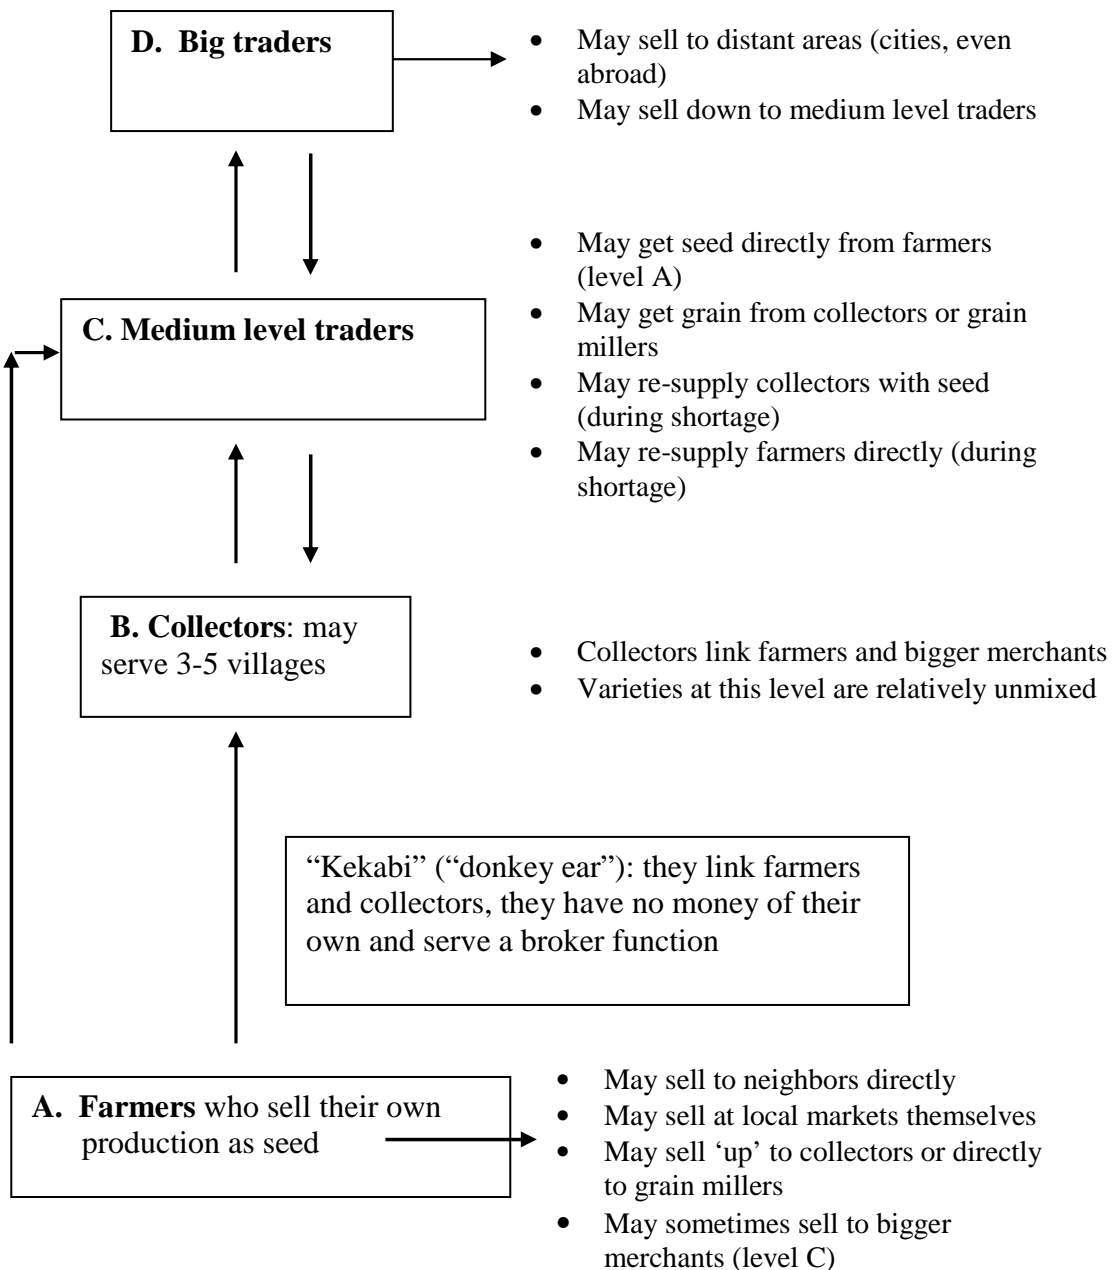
D. Big traders

- May sell to distant areas (cities, even abroad)
- May sell down to medium level traders

C. Medium level traders

- May get seed directly from farmers (level A)
- May get grain from collectors or grain millers
- May re-supply collectors with seed (during shortage)
- May re-supply farmers directly (during shortage)

B. Collectors: may serve 3-5 villages

- Collectors link farmers and bigger merchants
- Varieties at this level are relatively unmixed

“Kekabi” (“donkey ear”): they link farmers and collectors, they have no money of their own and serve a broker function

A. Farmers who sell their own production as seed

- May sell to neighbors directly
- May sell at local markets themselves
- May sell ‘up’ to collectors or directly to grain millers
- May sometimes sell to bigger merchants (level C)